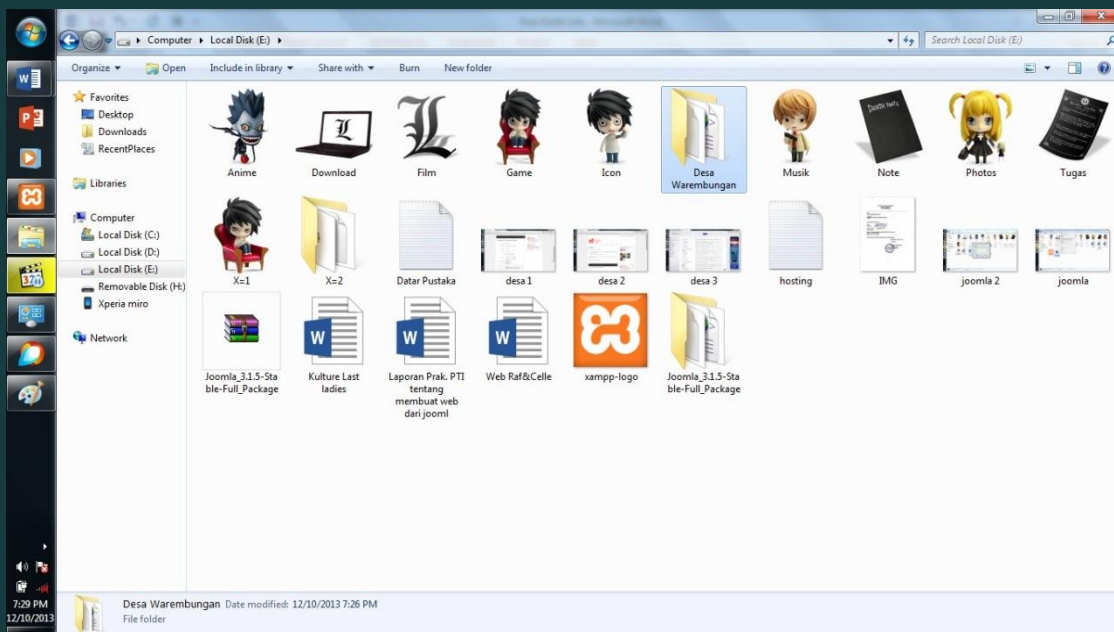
Computer ▸ Local Disk (E:) ▸

Search Local Disk (E:)

Organize ▾ Open Include in library ▾ Share with ▾ Burn New folder

Favorites
Desktop
Downloads
RecentPlaces

Libraries

Computer
Local Disk (C:)
Local Disk (D:)
Local Disk (E:)
Removable Disk (H:)
Xperia miro

Network

Anime
Download
Film
Game
Icon
Desa Warembungan
Musik
Note
Photos
Tugas
X=1
X=2
Datar Pustaka
desa 1
desa 2
desa 3
hosting
IMG
joomla 2
joomla
Joomla_3.1.5-Stable-Full_Package
Kulture Last ladies
Laporan Prak. PTI tentang membuat web dari jooml
Web Raf&Celle
xampp-logo
Joomla_3.1.5-Stable-Full_Package

Desa Warembungan Date modified: 12/10/2013 7:26 PM
File folder

7:29 PM
12/10/2013